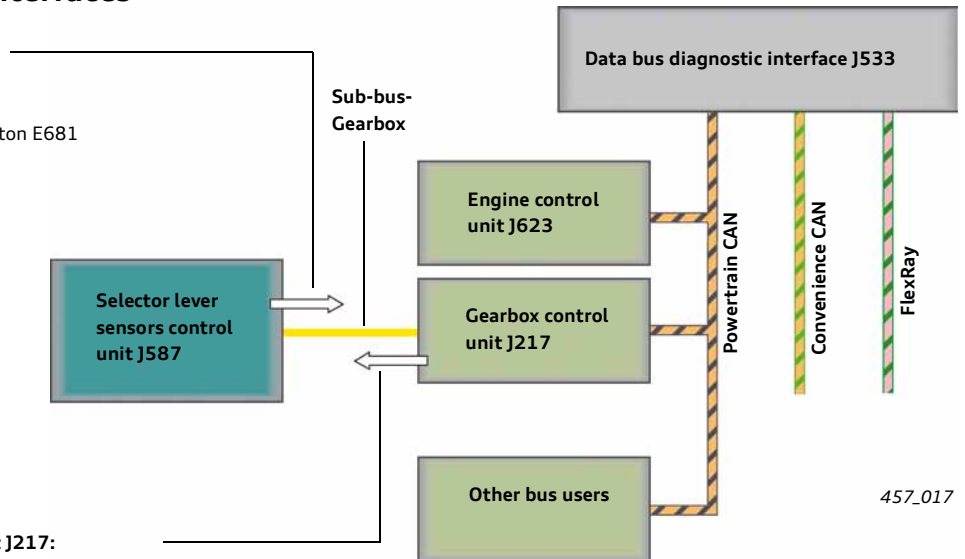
ton E681

Sub-bus-Gearbox

Data bus diagnostic interface J533

Engine control unit J623

Selector lever sensors control unit J587

Gearbox control unit J217

Powertrain CAN

Convenience CAN

FlexRay

Other bus users

457_017

J217: